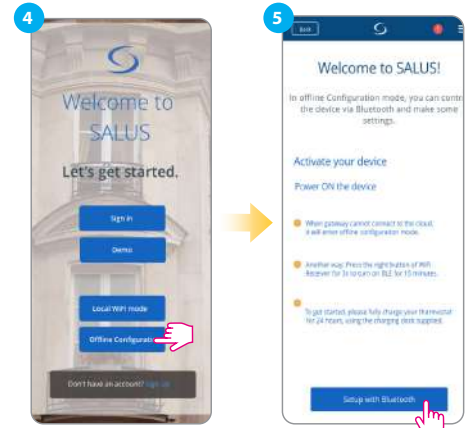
4

Welcome to SALUS

Let's get started.

Sign in

Demo

Local WiFi mode

Offline Configurati

Don't have an account? Sign up

5

Back

Welcome to SALUS!

In offline Configuration mode, you can contr the device via Bluetooth and make some settings.

Activate your device

Power ON the device

When gateway cannot connect to the cloud, it will enter offline configuration mode.

Another way: Press the right button of WiFi Receiver for 3s to turn on BLE for 10 minutes.

To get started, please fully charge your thermostat for 24 hours, using the charging dock supplied.

Setup with Bluetooth